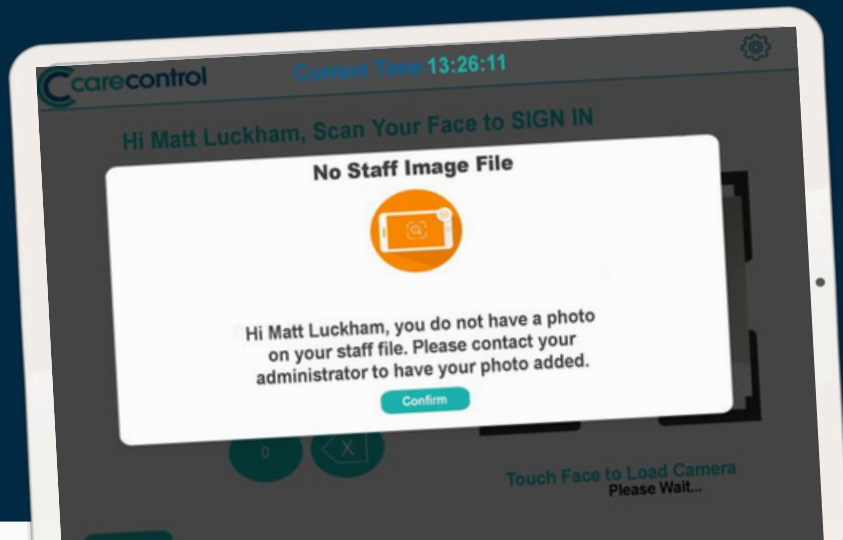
carecontrol

Current Time 13:26:11

Hi Matt Luckham, Scan Your Face to SIGN IN

No Staff Image File

Hi Matt Luckham, you do not have a photo on your staff file. Please contact your administrator to have your photo added.

Confirm

0

X

Touch Face to Load Camera

Please Wait...